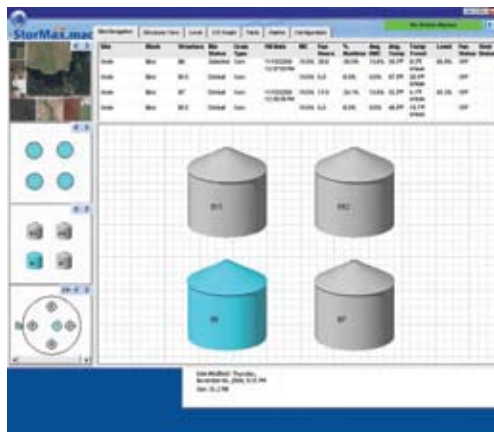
StorMax.mac

No Active Alarms

| Site | Block | Structure | Bin Status | Grain Type | Fill Date | MC | Fan Status | % Runtime | Avg EMC | Avg Temp | Temp Trend | Level | Fan Status | Heat Status |
|---|---|---|---|---|---|---|---|---|---|---|---|---|---|---|
| Grain | Bins | B6 | Selected | Corn | 11/13/2008 12:37:03 PM | 15.5% | 28.0 | 38.5% | 13.6% | 51.7°F | 0.7°F | 60.0% | OFF | |
| Grain | Bins | B5.5 | Online | Corn | | 15.5% | 0.0 | 0.0% | 0.0% | 57.3°F | 28.9°F | | OFF | |
| Grain | Bins | B7 | Online | Corn | 11/13/2008 12:36:56 PM | 15.5% | 17.0 | 24.1% | 13.6% | 51.7°F | 0.7°F | 60.0% | OFF | |
| Grain | Bins | B5.5 | Online | Corn | | 15.5% | 0.0 | 0.0% | 0.0% | 48.0°F | 14.1°F | | OFF | |

B11

B12

B6

B7

Date Modified: Thursday, December 04, 2008, 9:22 PM
Size: 16.2 MB